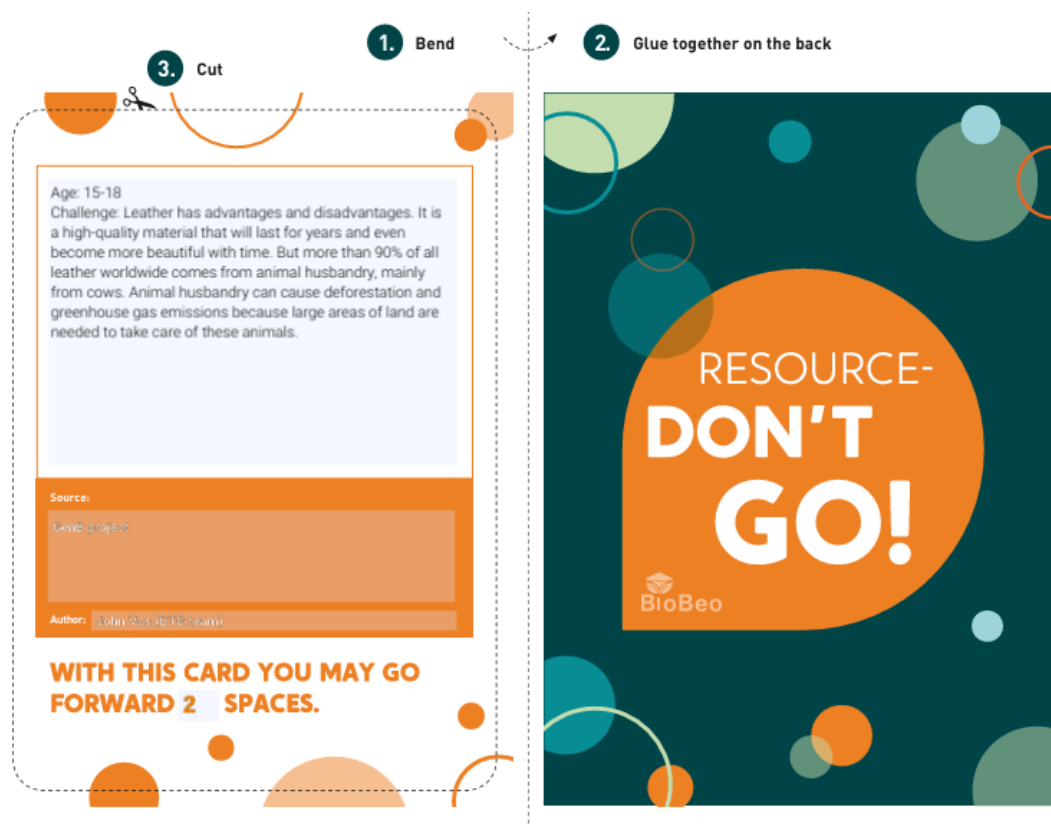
1. Bend

2. Glue together on the back

3. Cut

Age: 15-18
Challenge: Leather has advantages and disadvantages. It is a high-quality material that will last for years and even become more beautiful with time. But more than 90% of all leather worldwide comes from animal husbandry, mainly from cows. Animal husbandry can cause deforestation and greenhouse gas emissions because large areas of land are needed to take care of these animals.

Source:
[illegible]

Author: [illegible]

WITH THIS CARD YOU MAY GO FORWARD 2 SPACES.

RESOURCE-
DON'T
GO!

BioBeo